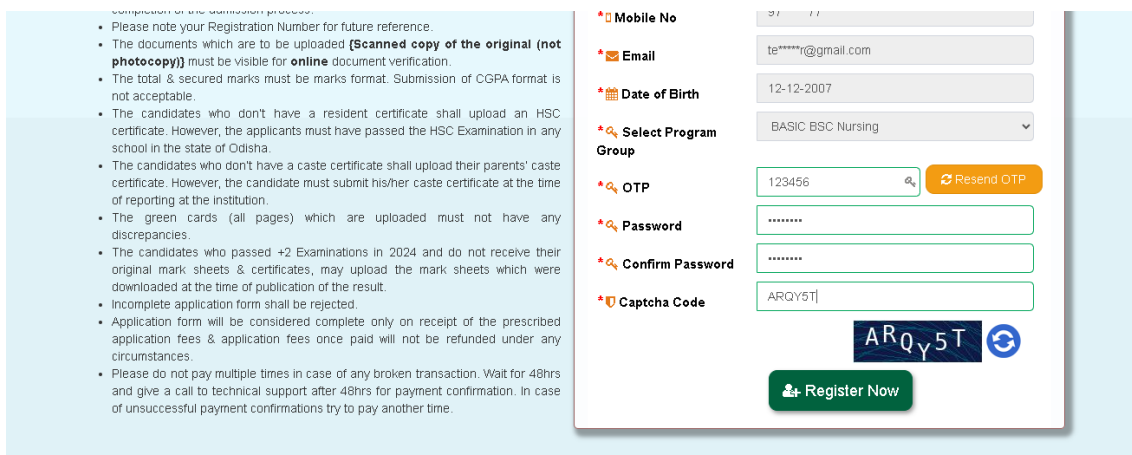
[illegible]
- Please note your Registration Number for future reference.
- The documents which are to be uploaded **{Scanned copy of the original (not photocopy)}** must be visible for **online** document verification.
- The total & secured marks must be marks format. Submission of CGPA format is not acceptable.
- The candidates who don't have a resident certificate shall upload an HSC certificate. However, the applicants must have passed the HSC Examination in any school in the state of Odisha.
- The candidates who don't have a caste certificate shall upload their parents' caste certificate. However, the candidate must submit his/her caste certificate at the time of reporting at the institution.
- The green cards (all pages) which are uploaded must not have any discrepancies.
- The candidates who passed +2 Examinations in 2024 and do not receive their original mark sheets & certificates, may upload the mark sheets which were downloaded at the time of publication of the result.
- Incomplete application form shall be rejected.
- Application form will be considered complete only on receipt of the prescribed application fees & application fees once paid will not be refunded under any circumstances.
- Please do not pay multiple times in case of any broken transaction. Wait for 48hrs and give a call to technical support after 48hrs for payment confirmation. In case of unsuccessful payment confirmations try to pay another time.

* Mobile No
97 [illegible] 77
* Email
te*****r@gmail.com
* Date of Birth
12-12-2007
* Select Program Group
BASIC BSC Nursing
* OTP
123456
Resend OTP
* Password
•••••••••
* Confirm Password
•••••••••
* Captcha Code
ARQY5T
ARQY5T
Register Now